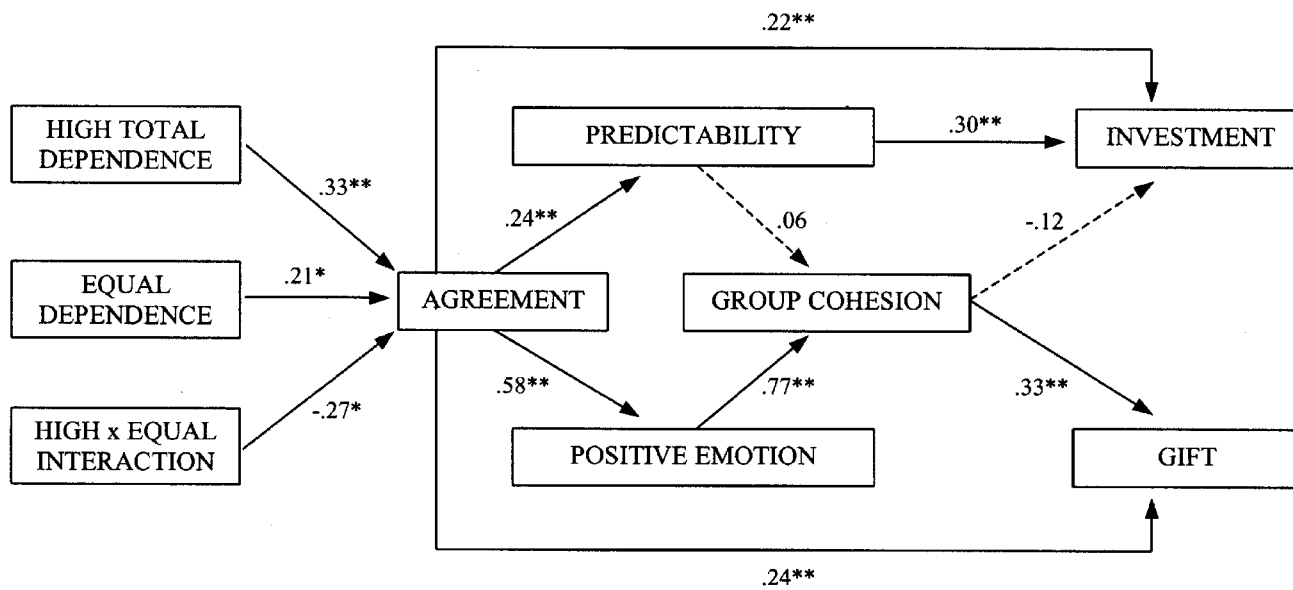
.22**

HIGH TOTAL DEPENDENCE

.33**

PREDICTABILITY

.30**

INVESTMENT

.24**

.06

-.12

EQUAL DEPENDENCE

.21*

AGREEMENT

GROUP COHESION

.58**

.77**

.33**

HIGH x EQUAL INTERACTION

-.27*

POSITIVE EMOTION

GIFT

.24**